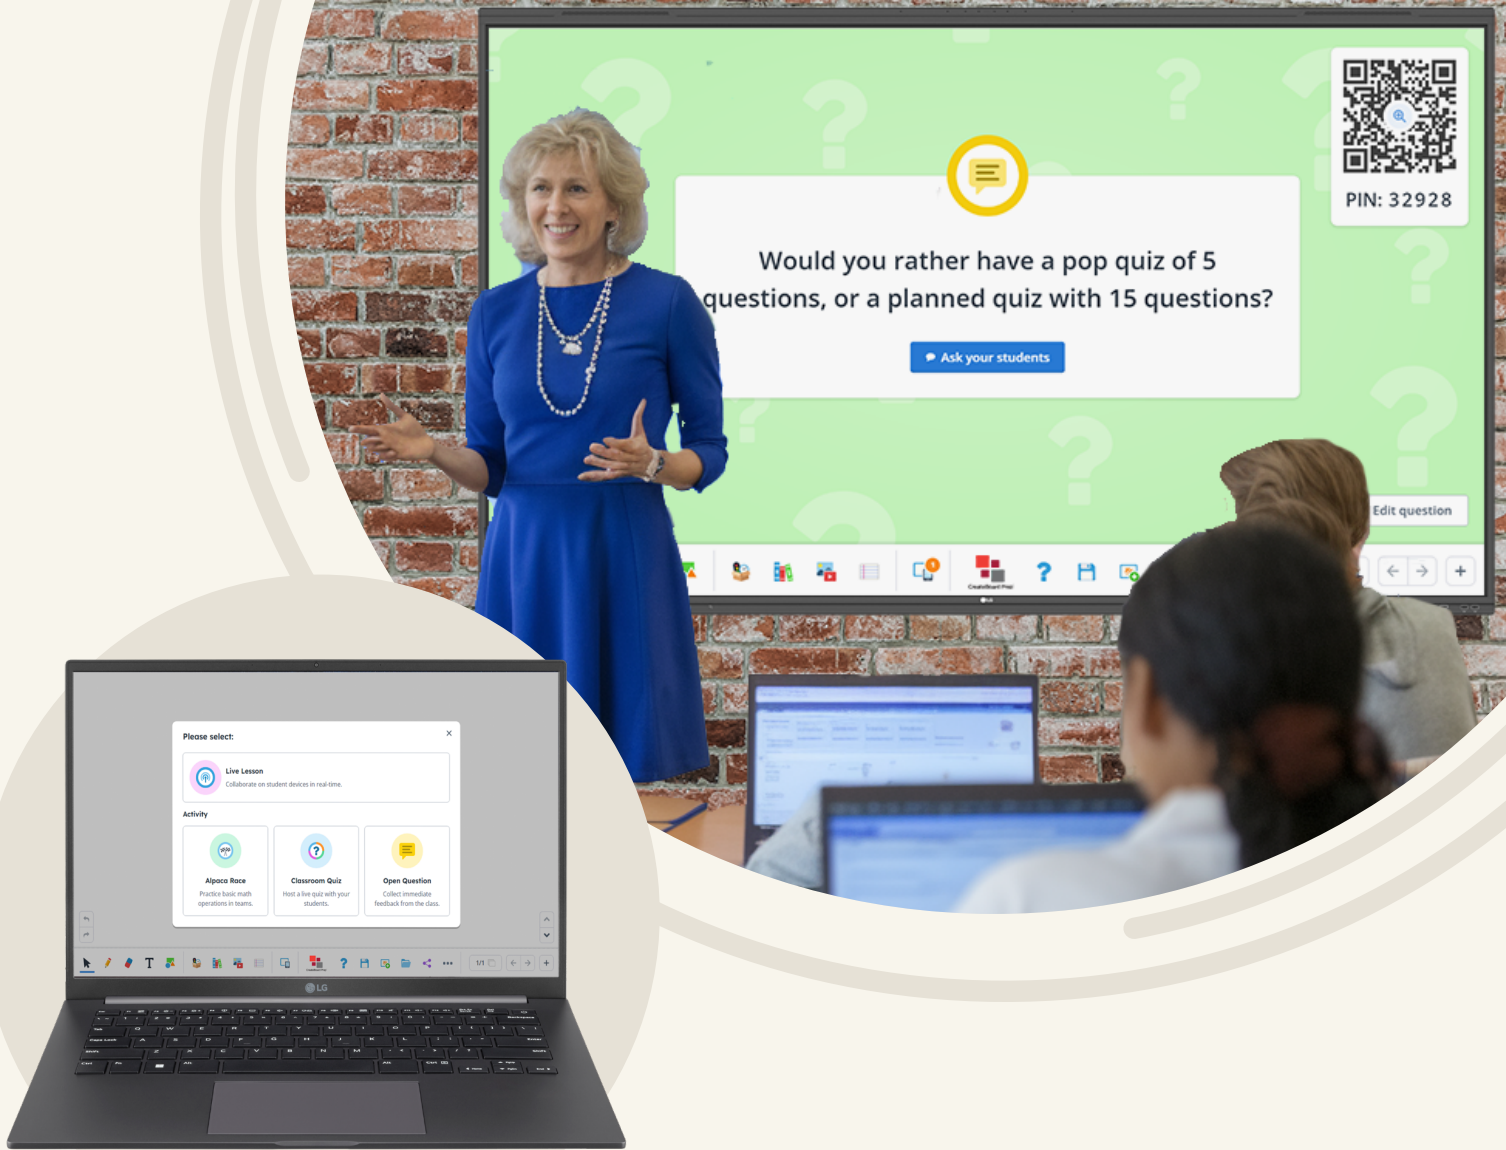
PIN: 32928

Would you rather have a pop quiz of 5 questions, or a planned quiz with 15 questions?

Ask your students

Edit question

Please select:

Live Lesson
Collaborate on student devices in real-time.

Activity

Alpaca Race
Practice basic math operations in teams.

Classroom Quiz
Host a live quiz with your students.

Open Question
Collect immediate feedback from the class.

1/1

LG